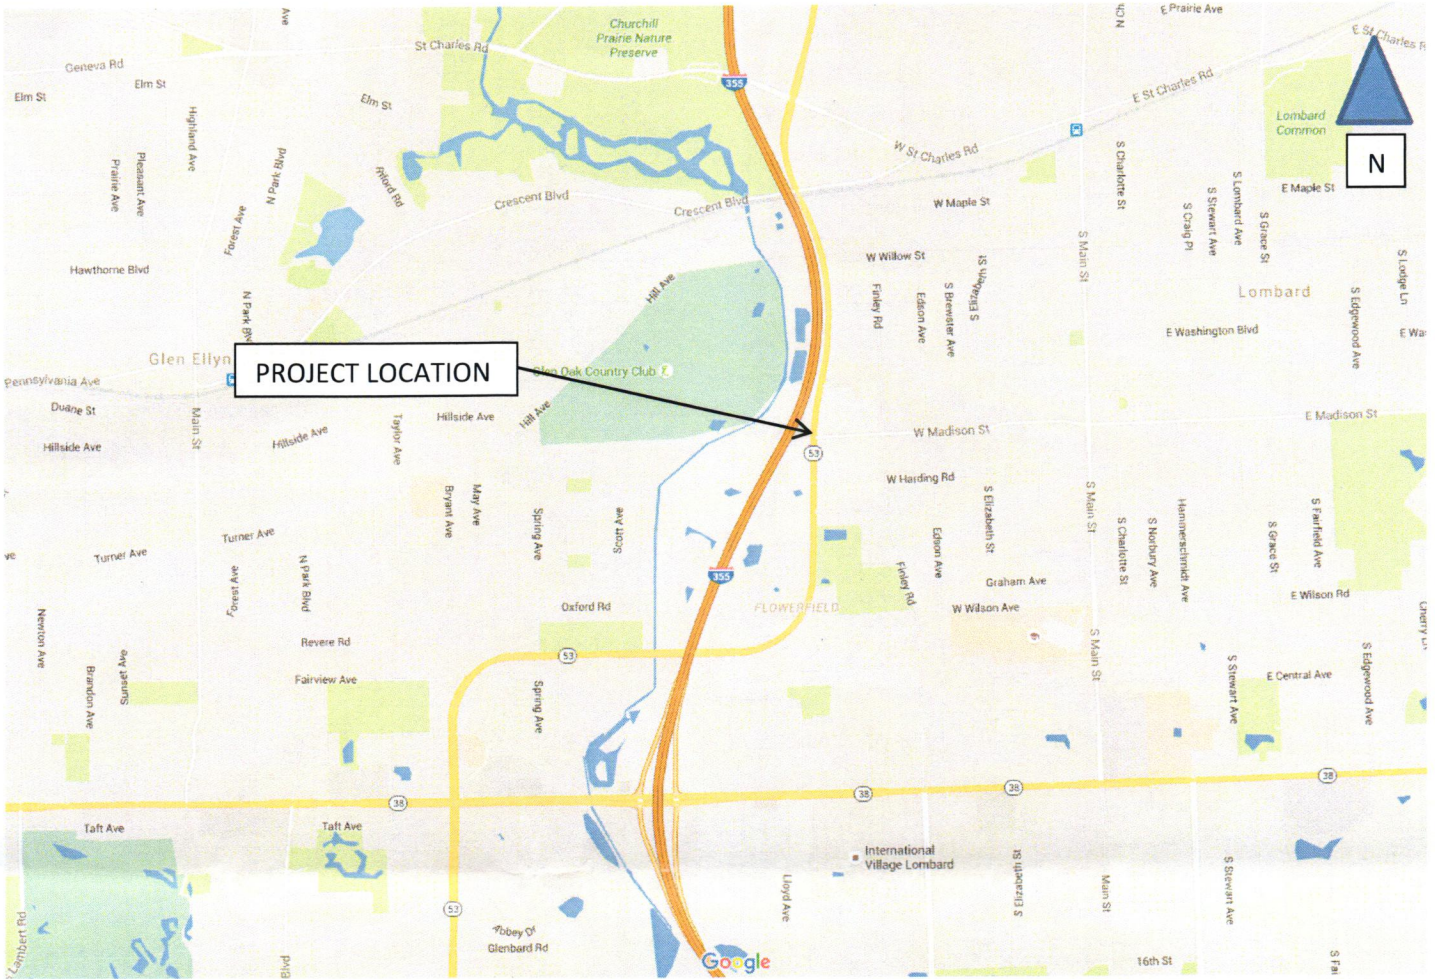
Churchill Prairie Nature Preserve

St Charles Rd

Geneva Rd

Elm St

Elm St

Elm St

Highland Ave

Pleasant Ave

Prairie Ave

N Park Blvd

Forest Ave

Riford Rd

Crescent Blvd

Crescent Blvd

355

E Prairie Ave

E St Charles Rd

E St Charles Rd

W St Charles Rd

Lombard Common

N

E Maple St

W Maple St

S Charlotte St

S Lombard Ave

S Stewart Ave

S Craig Pl

S Grace St

S Main St

W Willow St

Hawthorne Blvd

N Park Blvd

Hill Ave

Finley Rd

Edson Ave

S Brewster Ave

S Elizabeth St

Lombard

S Edgewood Ave

S Lodge Ln

E Washington Blvd

Glen Ellyn

PROJECT LOCATION

Pennsylvania Ave

Glen Oak Country Club

Duane St

Hillside Ave

Main St

Hillside Ave

Taylor Ave

Hillside Ave

Hill Ave

W Madison St

E Madison St

53

W Harding Rd

Bryant Ave

May Ave

Spring Ave

Scott Ave

S Elizabeth St

S Main St

S Charlotte St

S Norbury Ave

Hammerschmidt Ave

S Fairfield Ave

S Grace St

Turner Ave

Turner Ave

Forest Ave

N Park Blvd

355

Edson Ave

Finley Rd

Graham Ave

W Wilson Ave

E Wilson Rd

Oxford Rd

FLOWERFIELD

Newton Ave

Brandon Ave

Sunset Ave

Revere Rd

Fairview Ave

53

Spring Ave

S Main St

S Stewart Ave

E Central Ave

S Edgewood Ave

Cherry Ln

38

38

38

38

38

Taft Ave

Taft Ave

International Village Lombard

Lloyd Ave

S Elizabeth St

Main St

S Stewart Ave

Lambert Rd

53

Abbey Dr

Glenbard Rd

Google

16th St